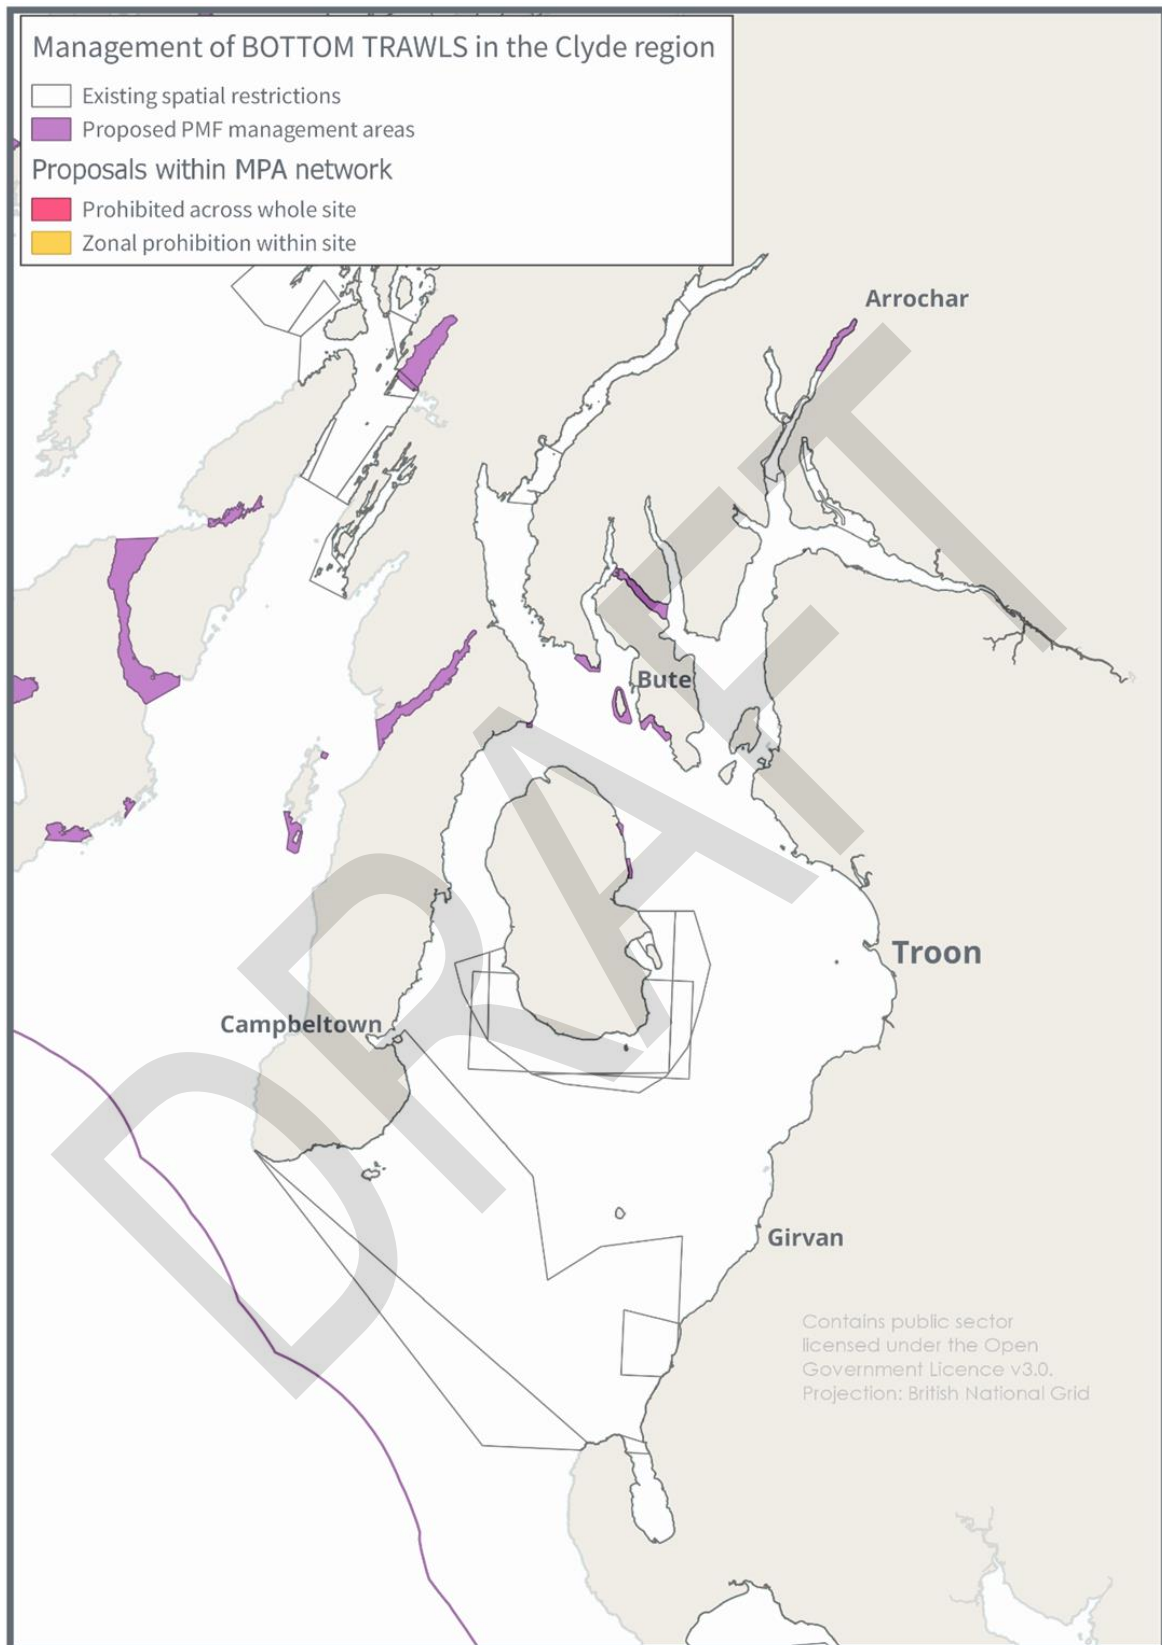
Management of BOTTOM TRAWLS in the Clyde region

Existing spatial restrictions

Proposed PMF management areas

Proposals within MPA network

Prohibited across whole site

Zonal prohibition within site

Arrochar

Bute

Troon

Campbeltown

Girvan

Contains public sector licensed under the Open Government Licence v3.0. Projection: British National Grid

DRAFT